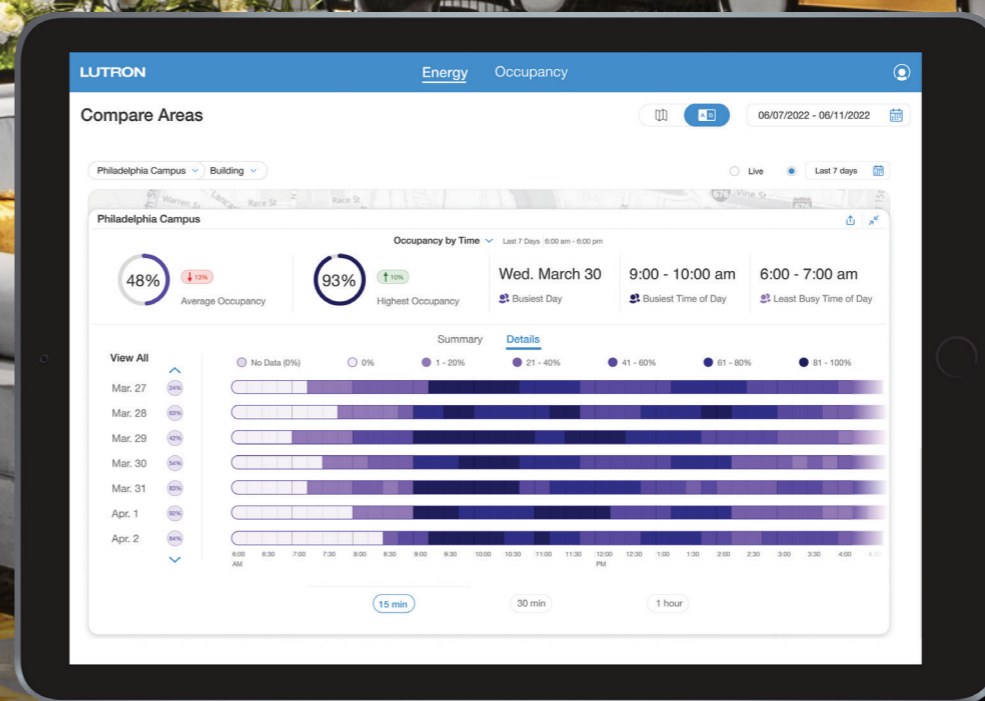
LUTRON

Energy Occupancy

Compare Areas

06/07/2022 - 06/11/2022

Philadelphia Campus Building

Live Last 7 days

Warren St Race St Race St Vine St

Philadelphia Campus

Occupancy by Time Last 7 Days 6:00 am - 6:00 pm

48% 13% Average Occupancy

93% 10% Highest Occupancy

Wed. March 30 Busiest Day

9:00 - 10:00 am Busiest Time of Day

6:00 - 7:00 am Least Busy Time of Day

Summary Details

View All

No Data (0%) 0% 1 - 20% 21 - 40% 41 - 60% 61 - 80% 81 - 100%

Mar. 27 24%
Mar. 28 53%
Mar. 29 42%
Mar. 30 54%
Mar. 31 83%
Apr. 1 92%
Apr. 2 84%

6:00 AM 6:30 7:00 7:30 8:00 8:30 9:00 9:30 10:00 10:30 11:00 11:30 12:00 PM 12:30 1:00 1:30 2:00 2:30 3:00 3:30 4:00

15 min 30 min 1 hour